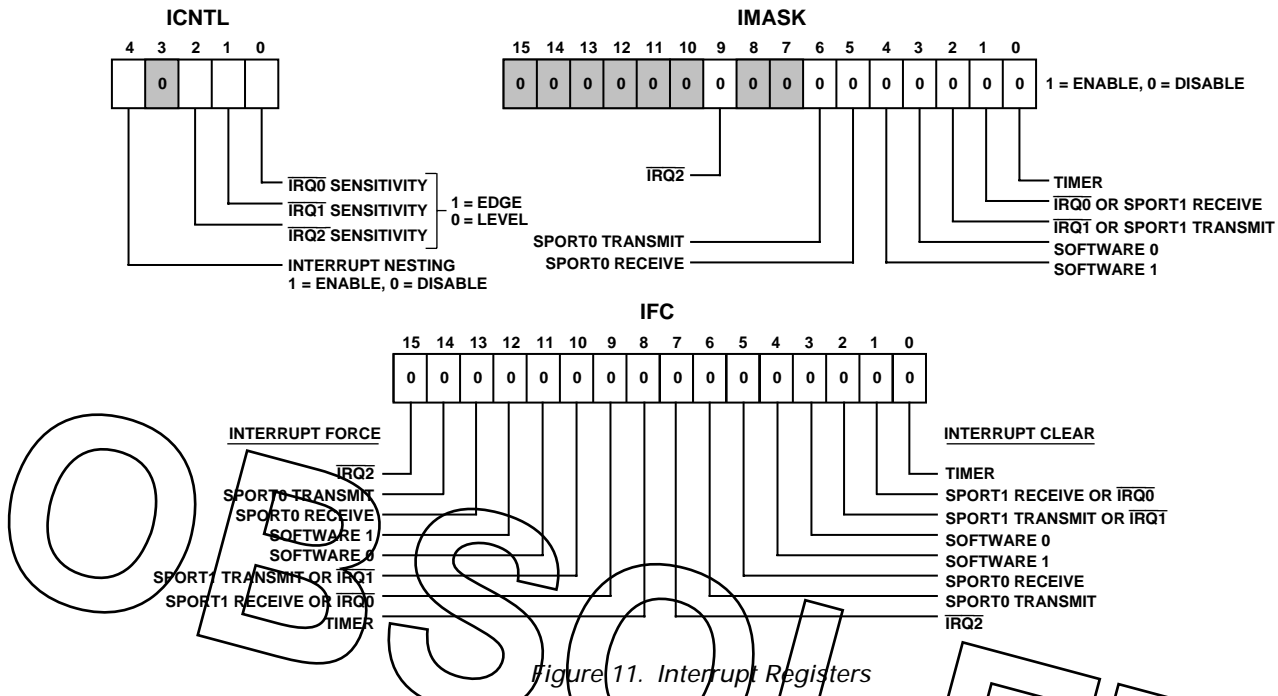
ICNTL

4 3 2 1 0

0

$\overline{IRQ0}$ SENSITIVITY
$\overline{IRQ1}$ SENSITIVITY
$\overline{IRQ2}$ SENSITIVITY
1 = EDGE
0 = LEVEL

INTERRUPT NESTING
1 = ENABLE, 0 = DISABLE

IMASK

15 14 13 12 11 10 9 8 7 6 5 4 3 2 1 0

0 0 0 0 0 0 0 0 0 0 0 0 0 0 0 0 1 = ENABLE, 0 = DISABLE

$\overline{IRQ2}$

SPORT0 TRANSMIT
SPORT0 RECEIVE

TIMER
$\overline{IRQ0}$ OR SPORT1 RECEIVE
$\overline{IRQ1}$ OR SPORT1 TRANSMIT
SOFTWARE 0
SOFTWARE 1

IFC

15 14 13 12 11 10 9 8 7 6 5 4 3 2 1 0

0 0 0 0 0 0 0 0 0 0 0 0 0 0 0 0

INTERRUPT FORCE

$\overline{IRQ2}$
SPORT0 TRANSMIT
SPORT0 RECEIVE
SOFTWARE 1
SOFTWARE 0
SPORT1 TRANSMIT OR $\overline{IRQ1}$
SPORT1 RECEIVE OR $\overline{IRQ0}$
TIMER

INTERRUPT CLEAR

TIMER
SPORT1 RECEIVE OR $\overline{IRQ0}$
SPORT1 TRANSMIT OR $\overline{IRQ1}$
SOFTWARE 0
SOFTWARE 1
SPORT0 RECEIVE
SPORT0 TRANSMIT
$\overline{IRQ2}$

Figure 11. Interrupt Registers

OBSOLETE